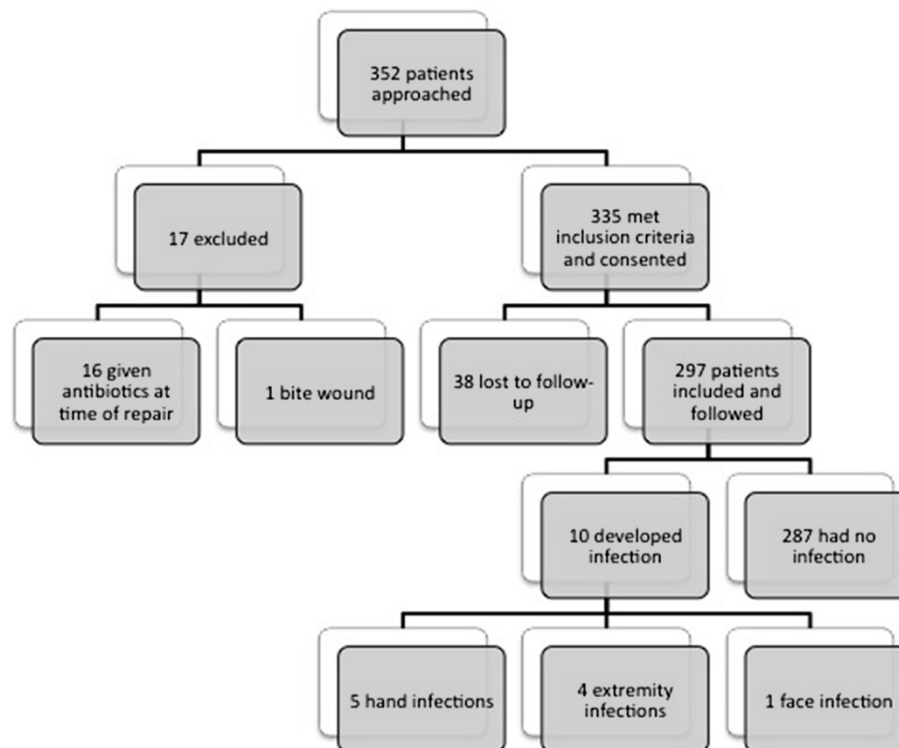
352 patients approached

17 excluded

335 met inclusion criteria and consented

16 given antibiotics at time of repair

1 bite wound

38 lost to follow-up

297 patients included and followed

10 developed infection

287 had no infection

5 hand infections

4 extremity infections

1 face infection